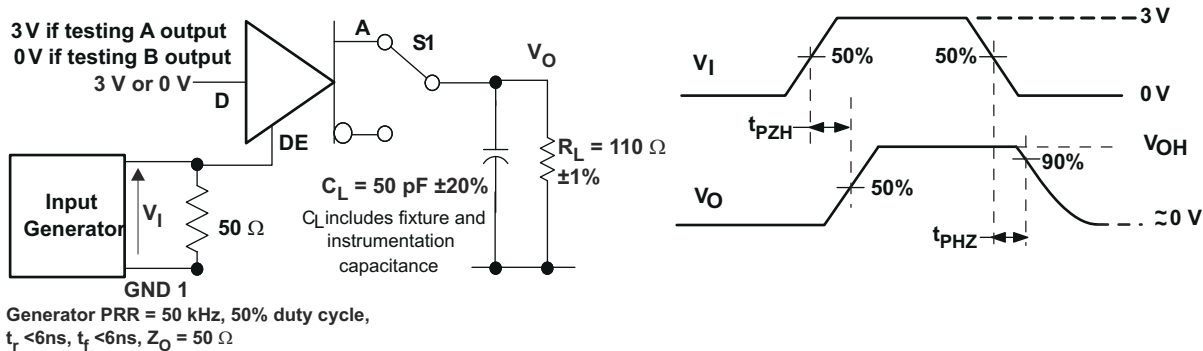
3 V if testing A output
0 V if testing B output
3 V or 0 V
D
DE
A
S1
$V_O$
Input Generator
$V_I$
50 Ω
GND 1
$C_L$ = 50 pF ±20%
$C_L$ includes fixture and instrumentation capacitance
$R_L$ = 110 Ω ±1%
Generator PRR = 50 kHz, 50% duty cycle, $t_r$ <6ns, $t_f$ <6ns, $Z_O$ = 50 Ω

$V_I$
50%
50%
3 V
0 V
$t_{PZH}$
$V_{OH}$
90%
$V_O$
50%
$t_{PHZ}$
≃0 V